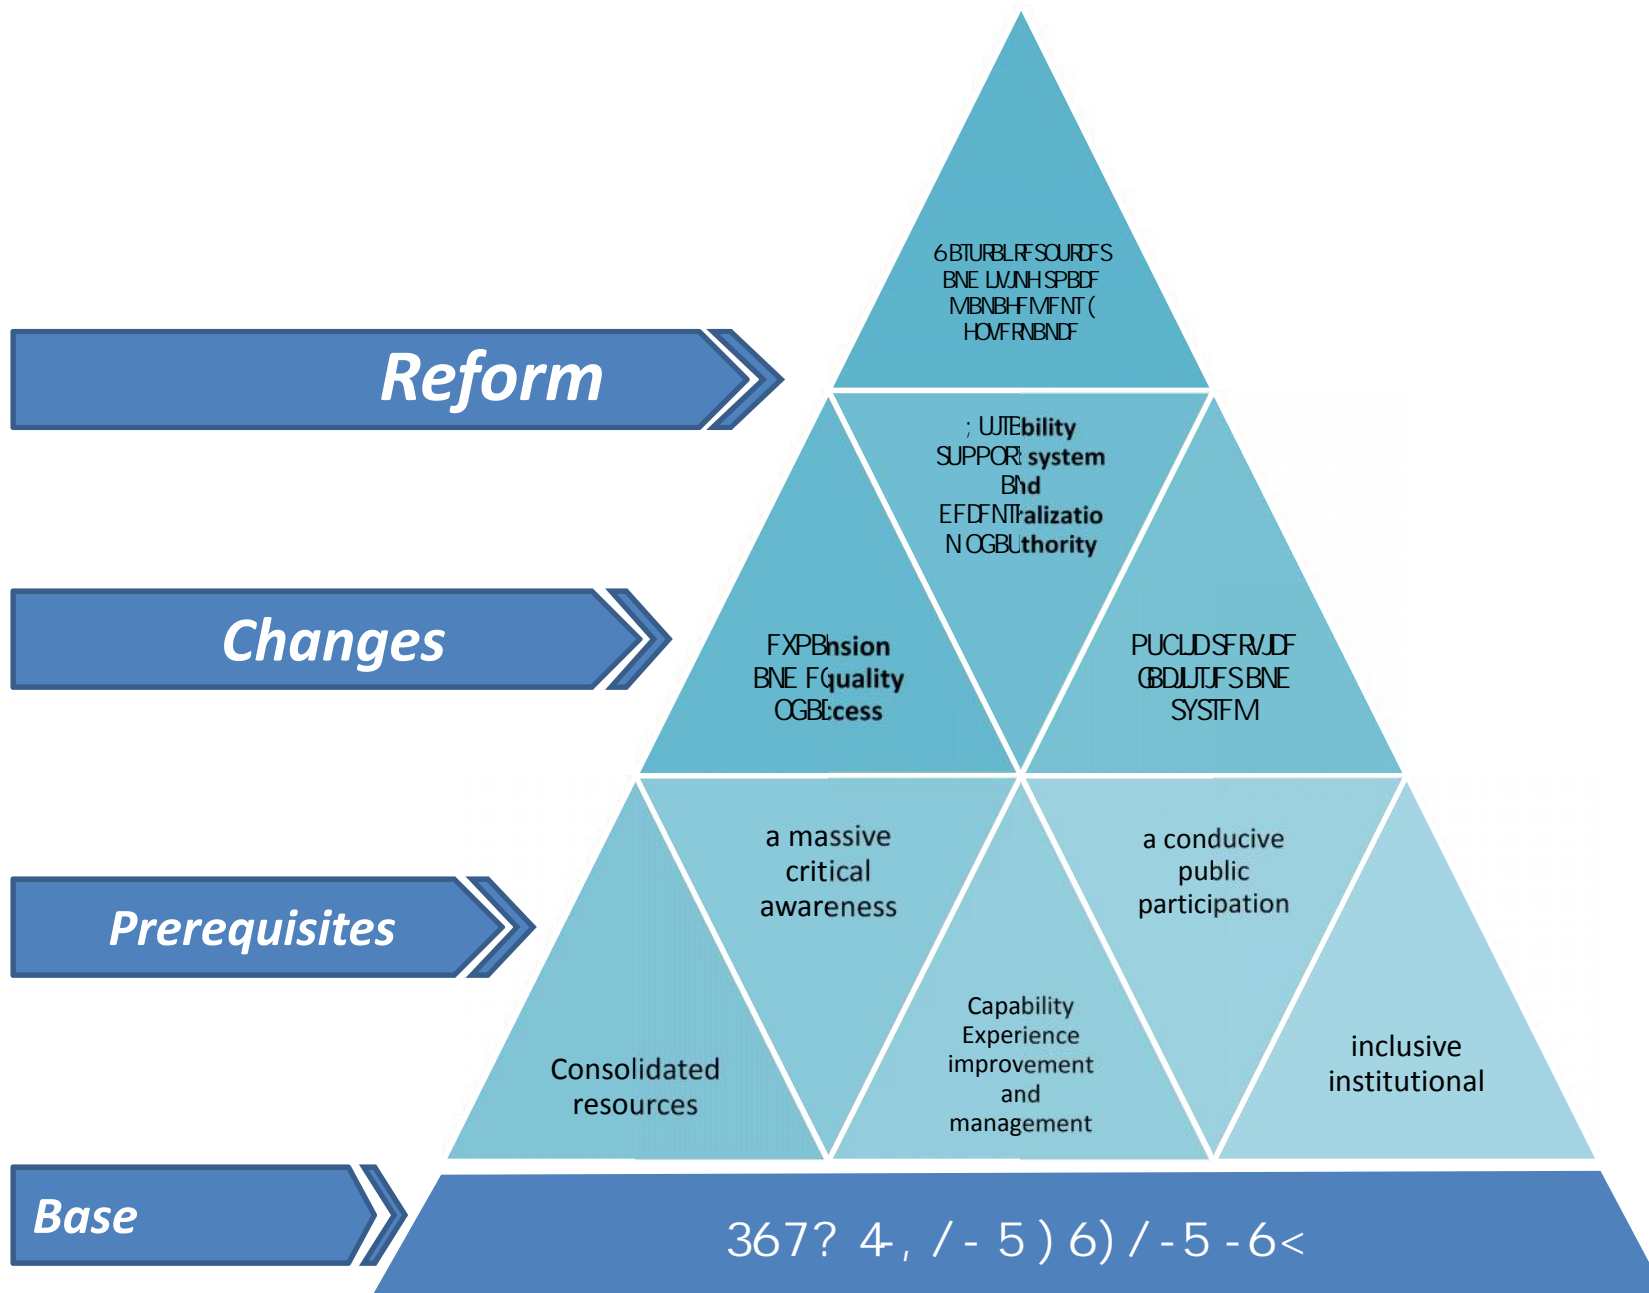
Reform

Changes

Prerequisites

Base

6BTURBLRFSOURDFS BNE LVJNHSPBDF MBNBHFMFNT( HOVFRNBNDF

; UJTEbility SUPPOR: system BNd EFDFNTralizatio N OGBLthority

FXPBnsion BNE F(quality OGBLcess

PUCLDSFRVJDF GBDJLJTJFS BNE SYSTFM

a massive critical awareness

a conducive public participation

Consolidated resources

Capability Experience improvement and management

inclusive institutional

367? 4, / - 5 ) 6) / - 5 - 6<